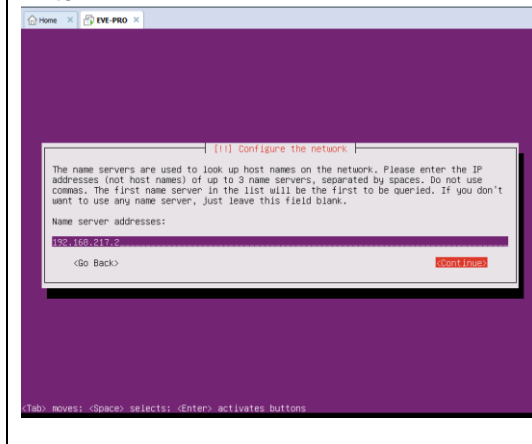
Home × EVE-PRO ×

[!!] Configure the network

The name servers are used to look up host names on the network. Please enter the IP addresses (not host names) of up to 3 name servers, separated by spaces. Do not use commas. The first name server in the list will be the first to be queried. If you don't want to use any name server, just leave this field blank.

Name server addresses:

192.168.217.2

<Go Back>

<Continue>

<Tab> moves; <Space> selects; <Enter> activates buttons